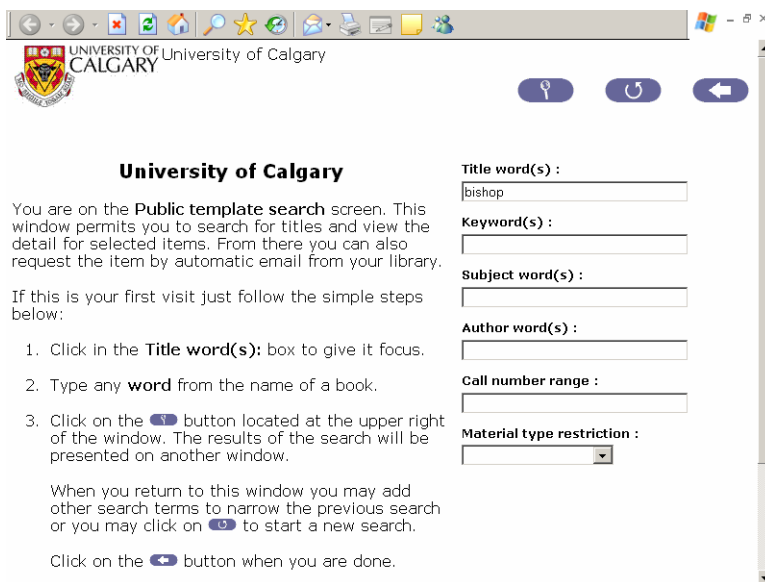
UNIVERSITY OF CALGARY University of Calgary

University of Calgary

You are on the Public template search screen. This window permits you to search for titles and view the detail for selected items. From there you can also request the item by automatic email from your library.

If this is your first visit just follow the simple steps below:

1. Click in the Title word(s): box to give it focus.

2. Type any word from the name of a book.

3. Click on the button located at the upper right of the window. The results of the search will be presented on another window.

When you return to this window you may add other search terms to narrow the previous search or you may click on to start a new search.

Click on the button when you are done.

Title word(s) :
bishop
Keyword(s) :
Subject word(s) :
Author word(s) :
Call number range :
Material type restriction :